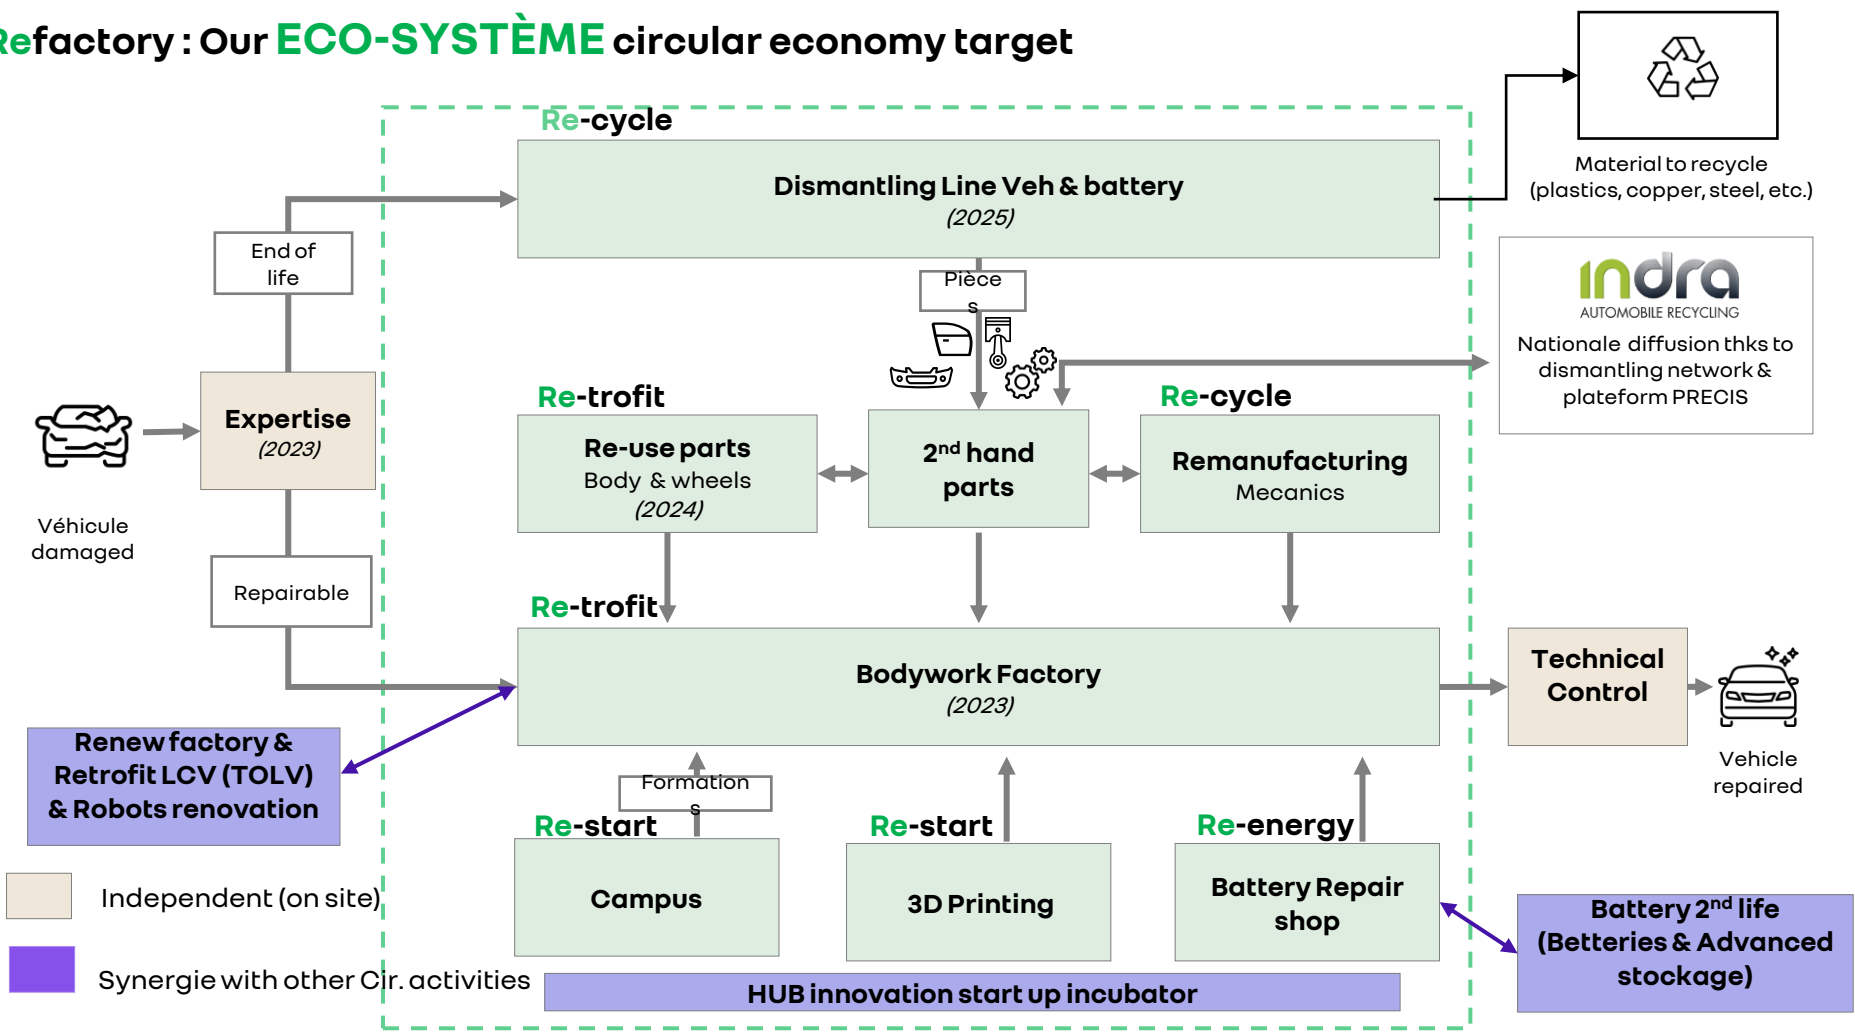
Refactory : Our ECO-SYSTÈME circular economy target

Re-cycle

Dismantling Line Veh & battery
(2025)

Material to recycle
(plastics, copper, steel, etc.)

End of life

Pièces

indra
AUTOMOBILE RECYCLING
Nationale diffusion thks to dismantling network & plateform PRECIS

Expertise
(2023)

Véhicule damaged

Re-trofit

Re-use parts
Body & wheels
(2024)

$2^{nd}$ hand parts

Re-cycle

Remanufacturing
Mecanics

Repairable

Re-trofit

Bodywork Factory
(2023)

Technical Control

Vehicle repaired

Renew factory & Retrofit LCV (TOLV) & Robots renovation

Formations

Re-start

Campus

Re-start

3D Printing

Re-energy

Battery Repair shop

Battery $2^{nd}$ life (Betteries & Advanced stockage)

Independent (on site)

Synergie with other Cir. activities

HUB innovation start up incubator